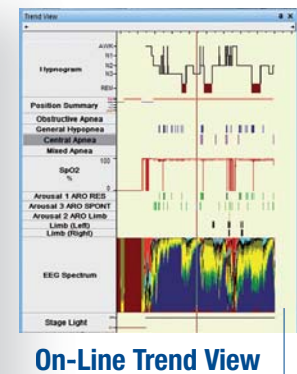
Trend View

Hypnogram

AWK
N1
N2
N3
REM

Position Summary

Obstructive Apnea

General Hypopnea

Central Apnea

Mixed Apnea

SpO2
%

100

0

Arousal 1 ARO RES

Arousal 3 ARO SPONT

Arousal 2 ARO Limb

Limb (Left)

Limb (Right)

EEG Spectrum

Stage Light

On-Line Trend View